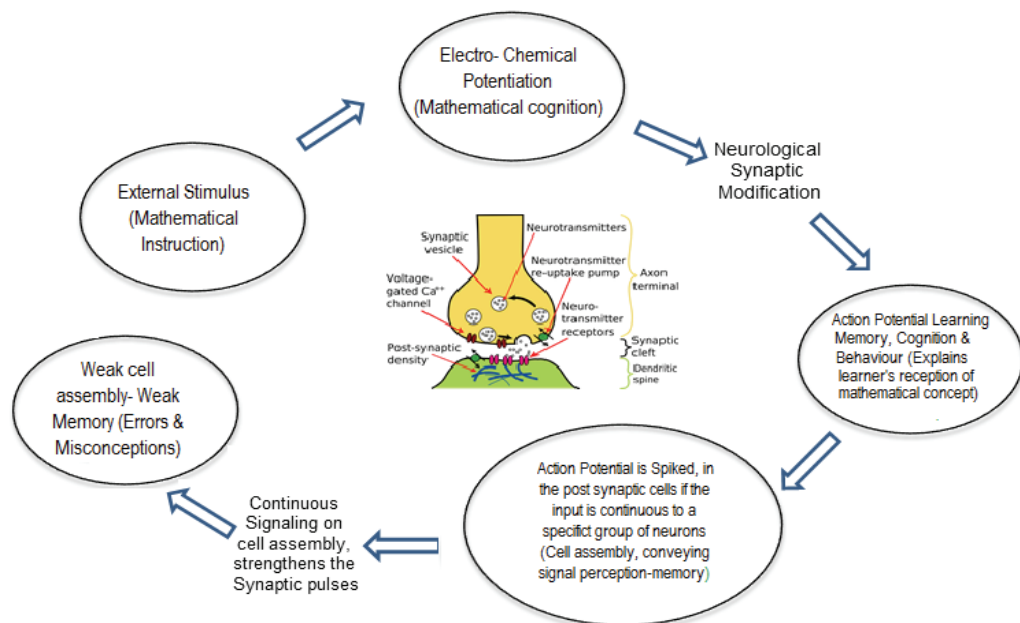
External Stimulus (Mathematical Instruction)

Electro- Chemical Potentiation (Mathematical cognition)

Neurological Synaptic Modification

Synaptic vesicle

Neurotransmitters

Neurotransmitter re-uptake pump

Axon terminal

Voltage-gated Ca⁺⁺ channel

Neuro-transmitter receptors

Synaptic cleft

Post-synaptic density

Dendritic spine

Action Potential Learning Memory, Cognition & Behaviour (Explains learner's reception of mathematical concept)

Action Potential is Spiked, in the post synaptic cells if the input is continuous to a specifict group of neurons (Cell assembly, conveying signal perception-memory)

Continuous Signaling on cell assembly, strengthens the Synaptic pulses

Weak cell assembly- Weak Memory (Errors & Misconceptions)